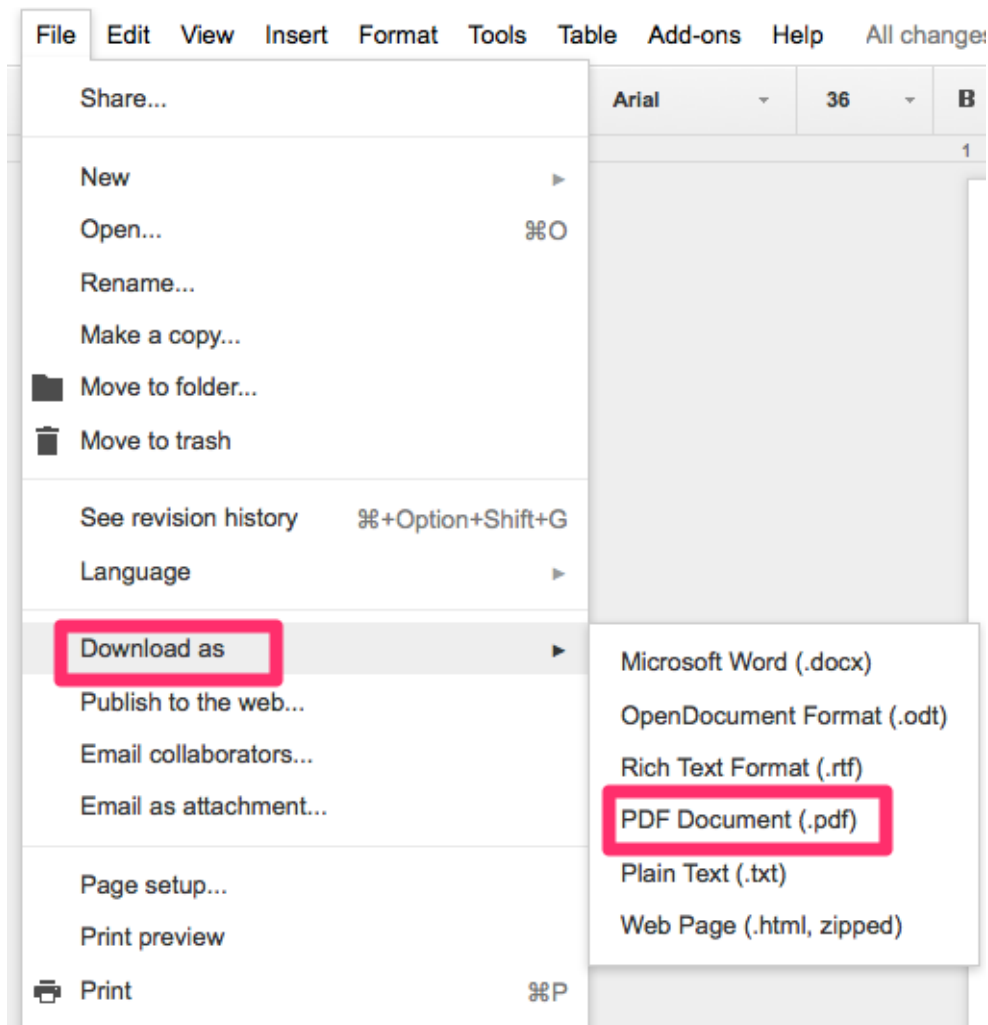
File Edit View Insert Format Tools Table Add-ons Help All change

Arial 36 B

1

Share...

New
Open... ⌘O
Rename...
Make a copy...
Move to folder...
Move to trash

See revision history ⌘+Option+Shift+G
Language

Download as
Publish to the web...
Email collaborators...
Email as attachment...

Page setup...
Print preview
Print ⌘P

Microsoft Word (.docx)
OpenDocument Format (.odt)
Rich Text Format (.rtf)
PDF Document (.pdf)
Plain Text (.txt)
Web Page (.html, zipped)